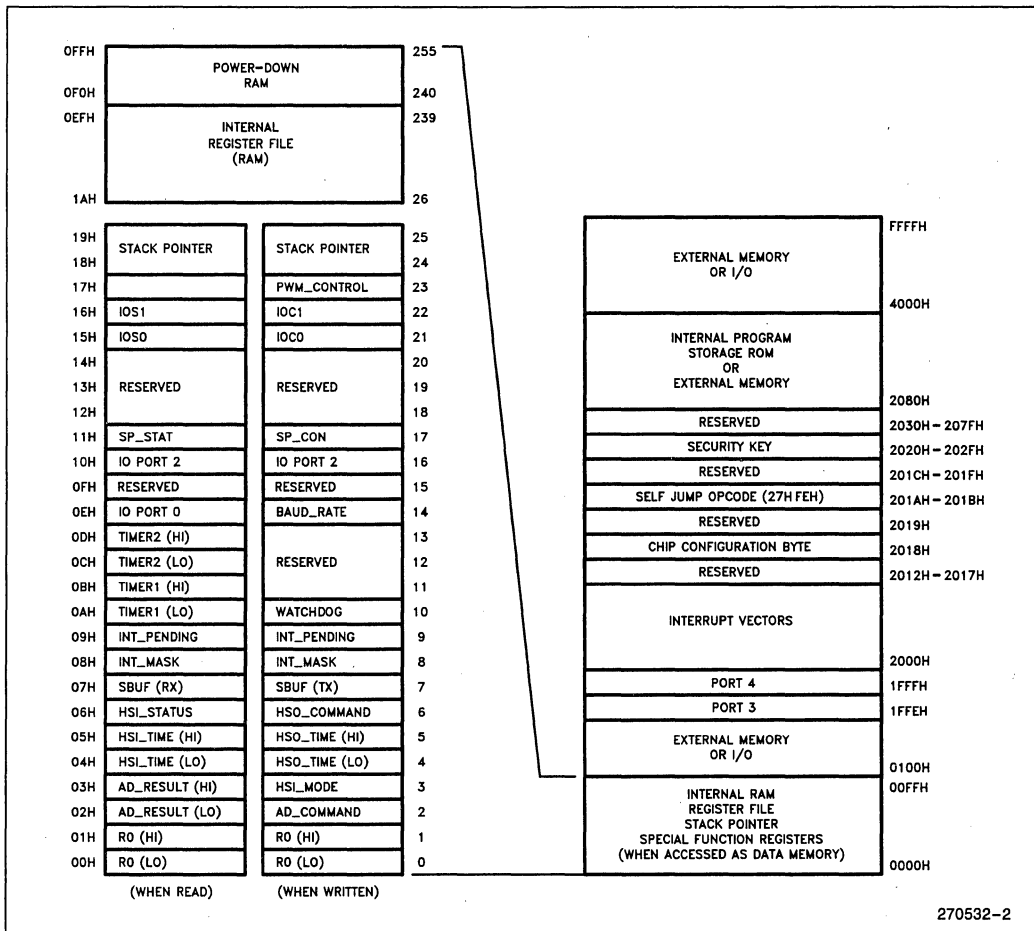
0FFH
POWER-DOWN RAM
255
0F0H
240
0EFH
INTERNAL REGISTER FILE (RAM)
239
1AH
26

| | WHEN READ | WHEN WRITTEN | |
|---|---|---|---|
| 19H | STACK POINTER | STACK POINTER | 25 |
| 18H | | | 24 |
| 17H | | PWM_CONTROL | 23 |
| 16H | IOS1 | IOC1 | 22 |
| 15H | IOS0 | IOC0 | 21 |
| 14H | RESERVED | RESERVED | 20 |
| 13H | | | 19 |
| 12H | | | 18 |
| 11H | SP_STAT | SP_CON | 17 |
| 10H | IO PORT 2 | IO PORT 2 | 16 |
| 0FH | RESERVED | RESERVED | 15 |
| 0EH | IO PORT 0 | BAUD_RATE | 14 |
| 0DH | TIMER2 (HI) | RESERVED | 13 |
| 0CH | TIMER2 (LO) | | 12 |
| 0BH | TIMER1 (HI) | | 11 |
| 0AH | TIMER1 (LO) | WATCHDOG | 10 |
| 09H | INT_PENDING | INT_PENDING | 9 |
| 08H | INT_MASK | INT_MASK | 8 |
| 07H | SBUF (RX) | SBUF (TX) | 7 |
| 06H | HSI_STATUS | HSO_COMMAND | 6 |
| 05H | HSI_TIME (HI) | HSO_TIME (HI) | 5 |
| 04H | HSI_TIME (LO) | HSO_TIME (LO) | 4 |
| 03H | AD_RESULT (HI) | HSI_MODE | 3 |
| 02H | AD_RESULT (LO) | AD_COMMAND | 2 |
| 01H | R0 (HI) | R0 (HI) | 1 |
| 00H | R0 (LO) | R0 (LO) | 0 |

(WHEN READ) (WHEN WRITTEN)

FFFFH
EXTERNAL MEMORY OR I/O
4000H
INTERNAL PROGRAM STORAGE ROM OR EXTERNAL MEMORY
2080H
RESERVED 2030H – 207FH
SECURITY KEY 2020H – 202FH
RESERVED 201CH – 201FH
SELF JUMP OPCODE (27H FEH) 201AH – 201BH
RESERVED 2019H
CHIP CONFIGURATION BYTE 2018H
RESERVED 2012H – 2017H
INTERRUPT VECTORS
2000H
PORT 4 1FFFH
PORT 3 1FFEH
EXTERNAL MEMORY OR I/O
0100H
00FFH
INTERNAL RAM REGISTER FILE STACK POINTER SPECIAL FUNCTION REGISTERS (WHEN ACCESSED AS DATA MEMORY)
0000H

270532–2